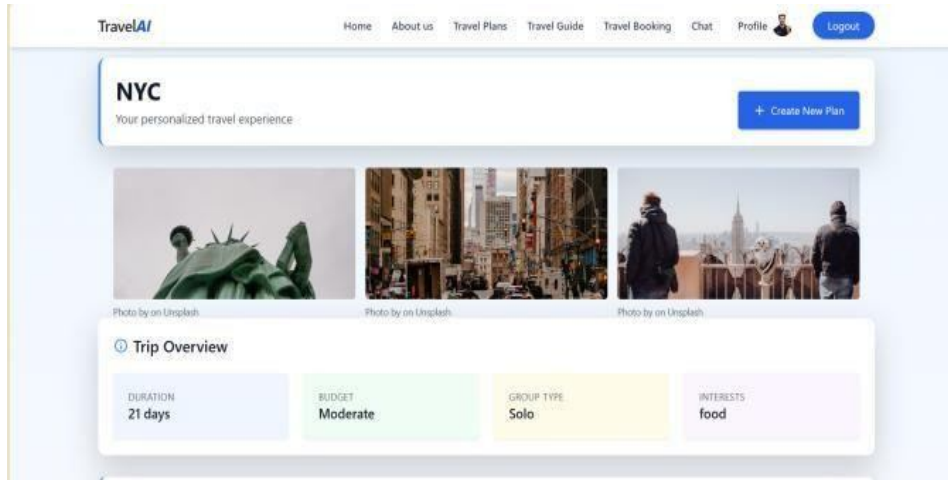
TravelAI

Home About us Travel Plans Travel Guide Travel Booking Chat Profile Logout

NYC

Your personalized travel experience

+ Create New Plan

Photo by on Unsplash

Photo by on Unsplash

Photo by on Unsplash

ⓘ Trip Overview

| DURATION | BUDGET | GROUP TYPE | INTERESTS |
|---|---|---|---|
| 21 days | Moderate | Solo | food |